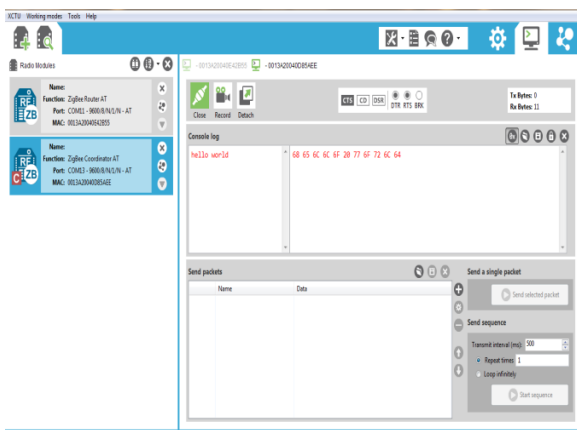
XCTU Working modes Tools Help

Radio Modules

Name:
Function: ZigBee Router AT
Port: COM11 - 9600/8/N/1/N - AT
MAC: 0013A20040D42B55

Name:
Function: ZigBee Coordinator AT
Port: COM13 - 9600/8/N/1/N - AT
MAC: 0013A20040D85AEE

- 0013A20040D42B55 - 0013A20040D85AEE

Close Record Detach

CTS CD DSR DTR RTS BRK

Tx Bytes: 0
Rx Bytes: 11

Console log

hello world

68 65 6C 6C 6F 20 77 6F 72 6C 64

Send packets

| Name | Data |
|---|---|
| | |

Send a single packet

Send selected packet

Send sequence

Transmit interval (ms): 500

Repeat times 1

Loop infinitely

Start sequence